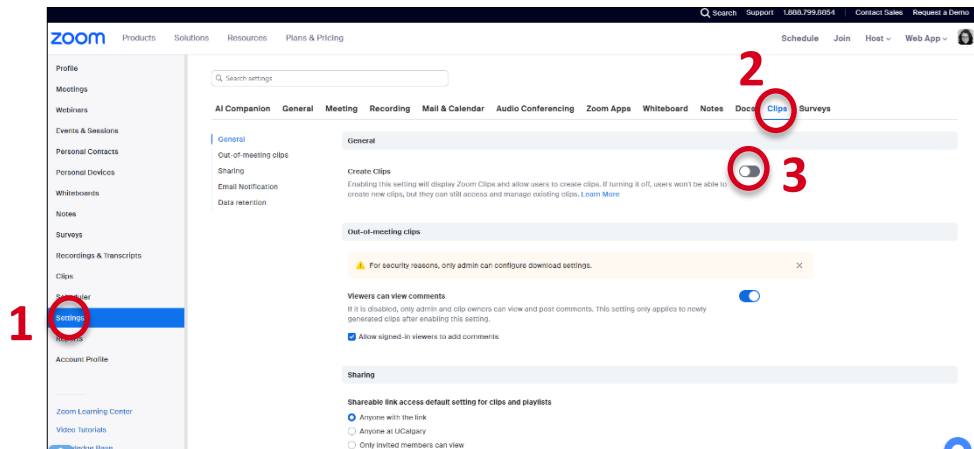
Search Support 1.888.799.8854 Contact Sales Request a Demo

zoom Products Solutions Resources Plans & Pricing Schedule Join Host Web App

Profile
Meetings
Webinars
Events & Sessions
Personal Contacts
Personal Devices
Whiteboards
Notes
Surveys
Recordings & Transcripts
Clips
Scheduler
Settings
Reports
Account Profile

Zoom Learning Center
Video Tutorials
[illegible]

1

Search settings

AI Companion General Meeting Recording Mail & Calendar Audio Conferencing Zoom Apps Whiteboard Notes Docs Clips Surveys

2

General
Out-of-meeting clips
Sharing
Email Notification
Data retention

General

Create Clips
Enabling this setting will display Zoom Clips and allow users to create clips. If turning it off, users won't be able to create new clips, but they can still access and manage existing clips. Learn More

3

Out-of-meeting clips

For security reasons, only admin can configure download settings.

Viewers can view comments
If it is disabled, only admin and clip owners can view and post comments. This setting only applies to newly generated clips after enabling this setting.

Allow signed-in viewers to add comments

Sharing

Shareable link access default setting for clips and playlists
Anyone with the link
Anyone at UCalgary
Only invited members can view